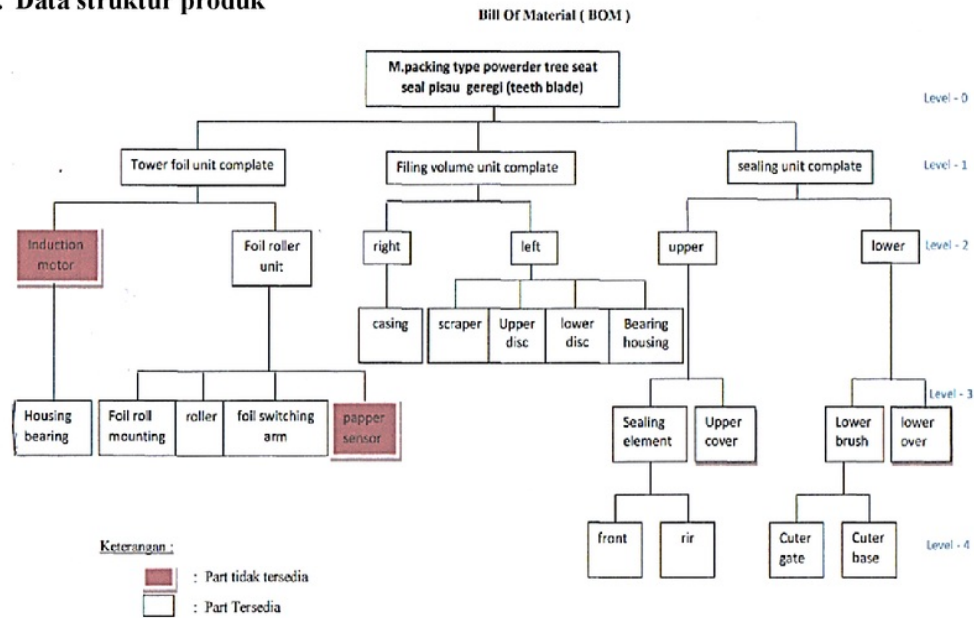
. Data struktur produk

Bill Of Material ( BOM )

M.packing type powerder tree seat seal pisau geregi (teeth blade)

Level - 0

Tower foil unit complate

Filing volume unit complate

sealing unit complate

Level - 1

Induction motor

Foil roller unit

right

left

upper

lower

Level - 2

casing

scraper

Upper disc

lower disc

Bearing housing

Level - 3

Housing bearing

Foil roll mounting

roller

foil switching arm

papper sensor

Sealing element

Upper cover

Lower brush

lower over

front

rir

Cuter gate

Cuter base

Level - 4

Keterangan :

: Part tidak tersedia

: Part Tersedia